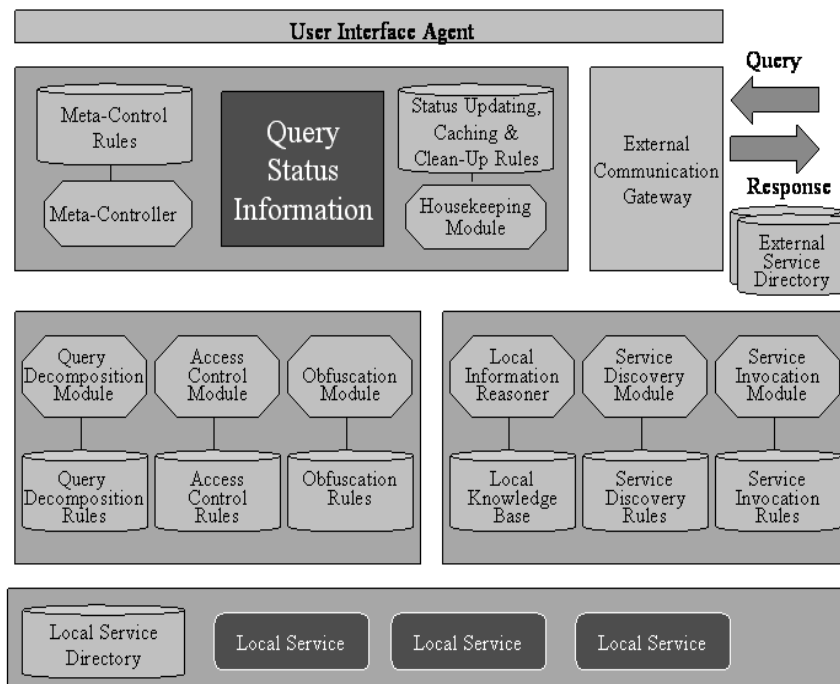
User Interface Agent

Meta-Control Rules

Meta-Controller

Query Status Information

Status Updating, Caching & Clean-Up Rules

Housekeeping Module

External Communication Gateway

Query

Response

External Service Directory

Query Decomposition Module

Access Control Module

Obfuscation Module

Query Decomposition Rules

Access Control Rules

Obfuscation Rules

Local Information Reasoner

Service Discovery Module

Service Invocation Module

Local Knowledge Base

Service Discovery Rules

Service Invocation Rules

Local Service Directory

Local Service

Local Service

Local Service